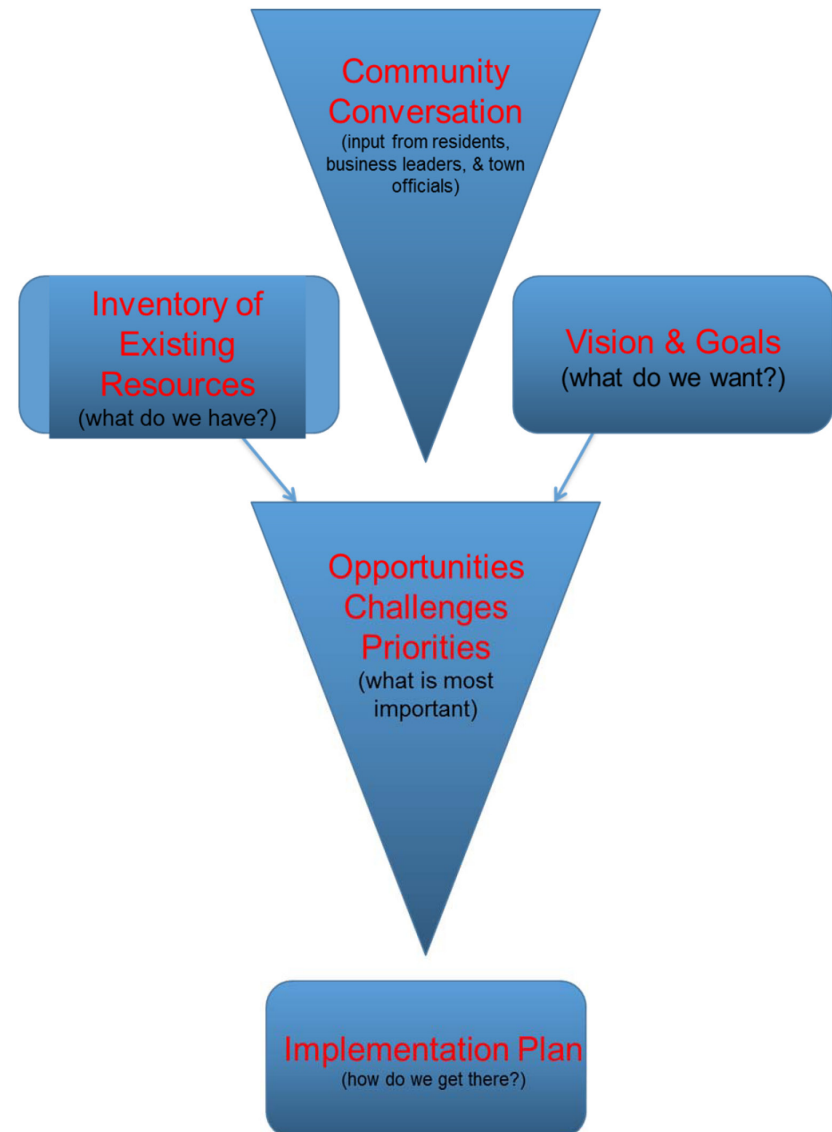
Community Conversation
(input from residents, business leaders, & town officials)

Inventory of Existing Resources
(what do we have?)

Vision & Goals
(what do we want?)

Opportunities
Challenges
Priorities
(what is most important)

Implementation Plan
(how do we get there?)